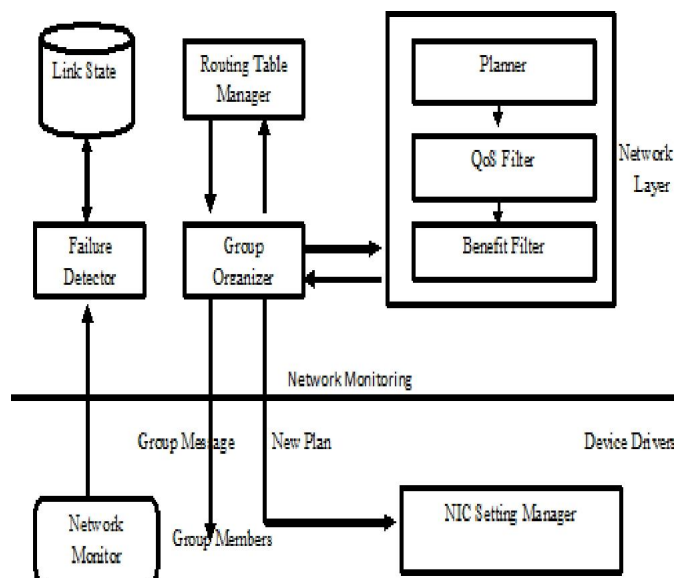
Link State

Routing Table Manager

Planner

QoS Filter

Network Layer

Benefit Filter

Failure Detector

Group Organizer

Network Monitoring

Group Message

New Plan

Device Drivers

Network Monitor

Group Members

NIC Setting Manager